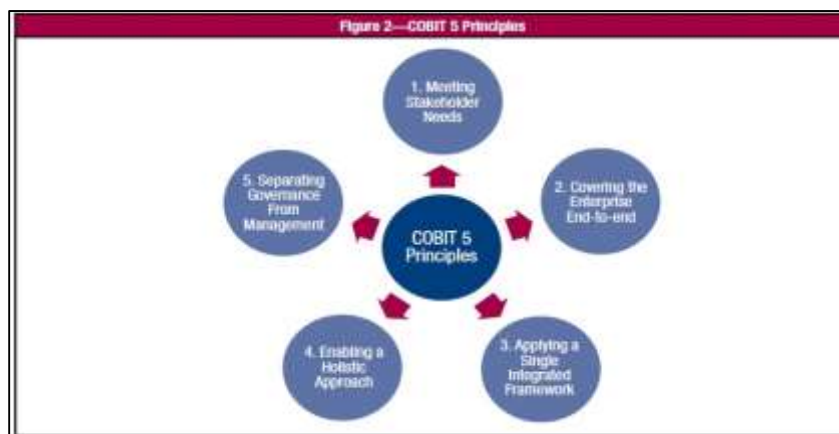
Figure 2—COBIT 5 Principles

1. Meeting Stakeholder Needs

2. Covering the Enterprise End-to-end

3. Applying a Single Integrated Framework

4. Enabling a Holistic Approach

5. Separating Governance From Management

COBIT 5 Principles